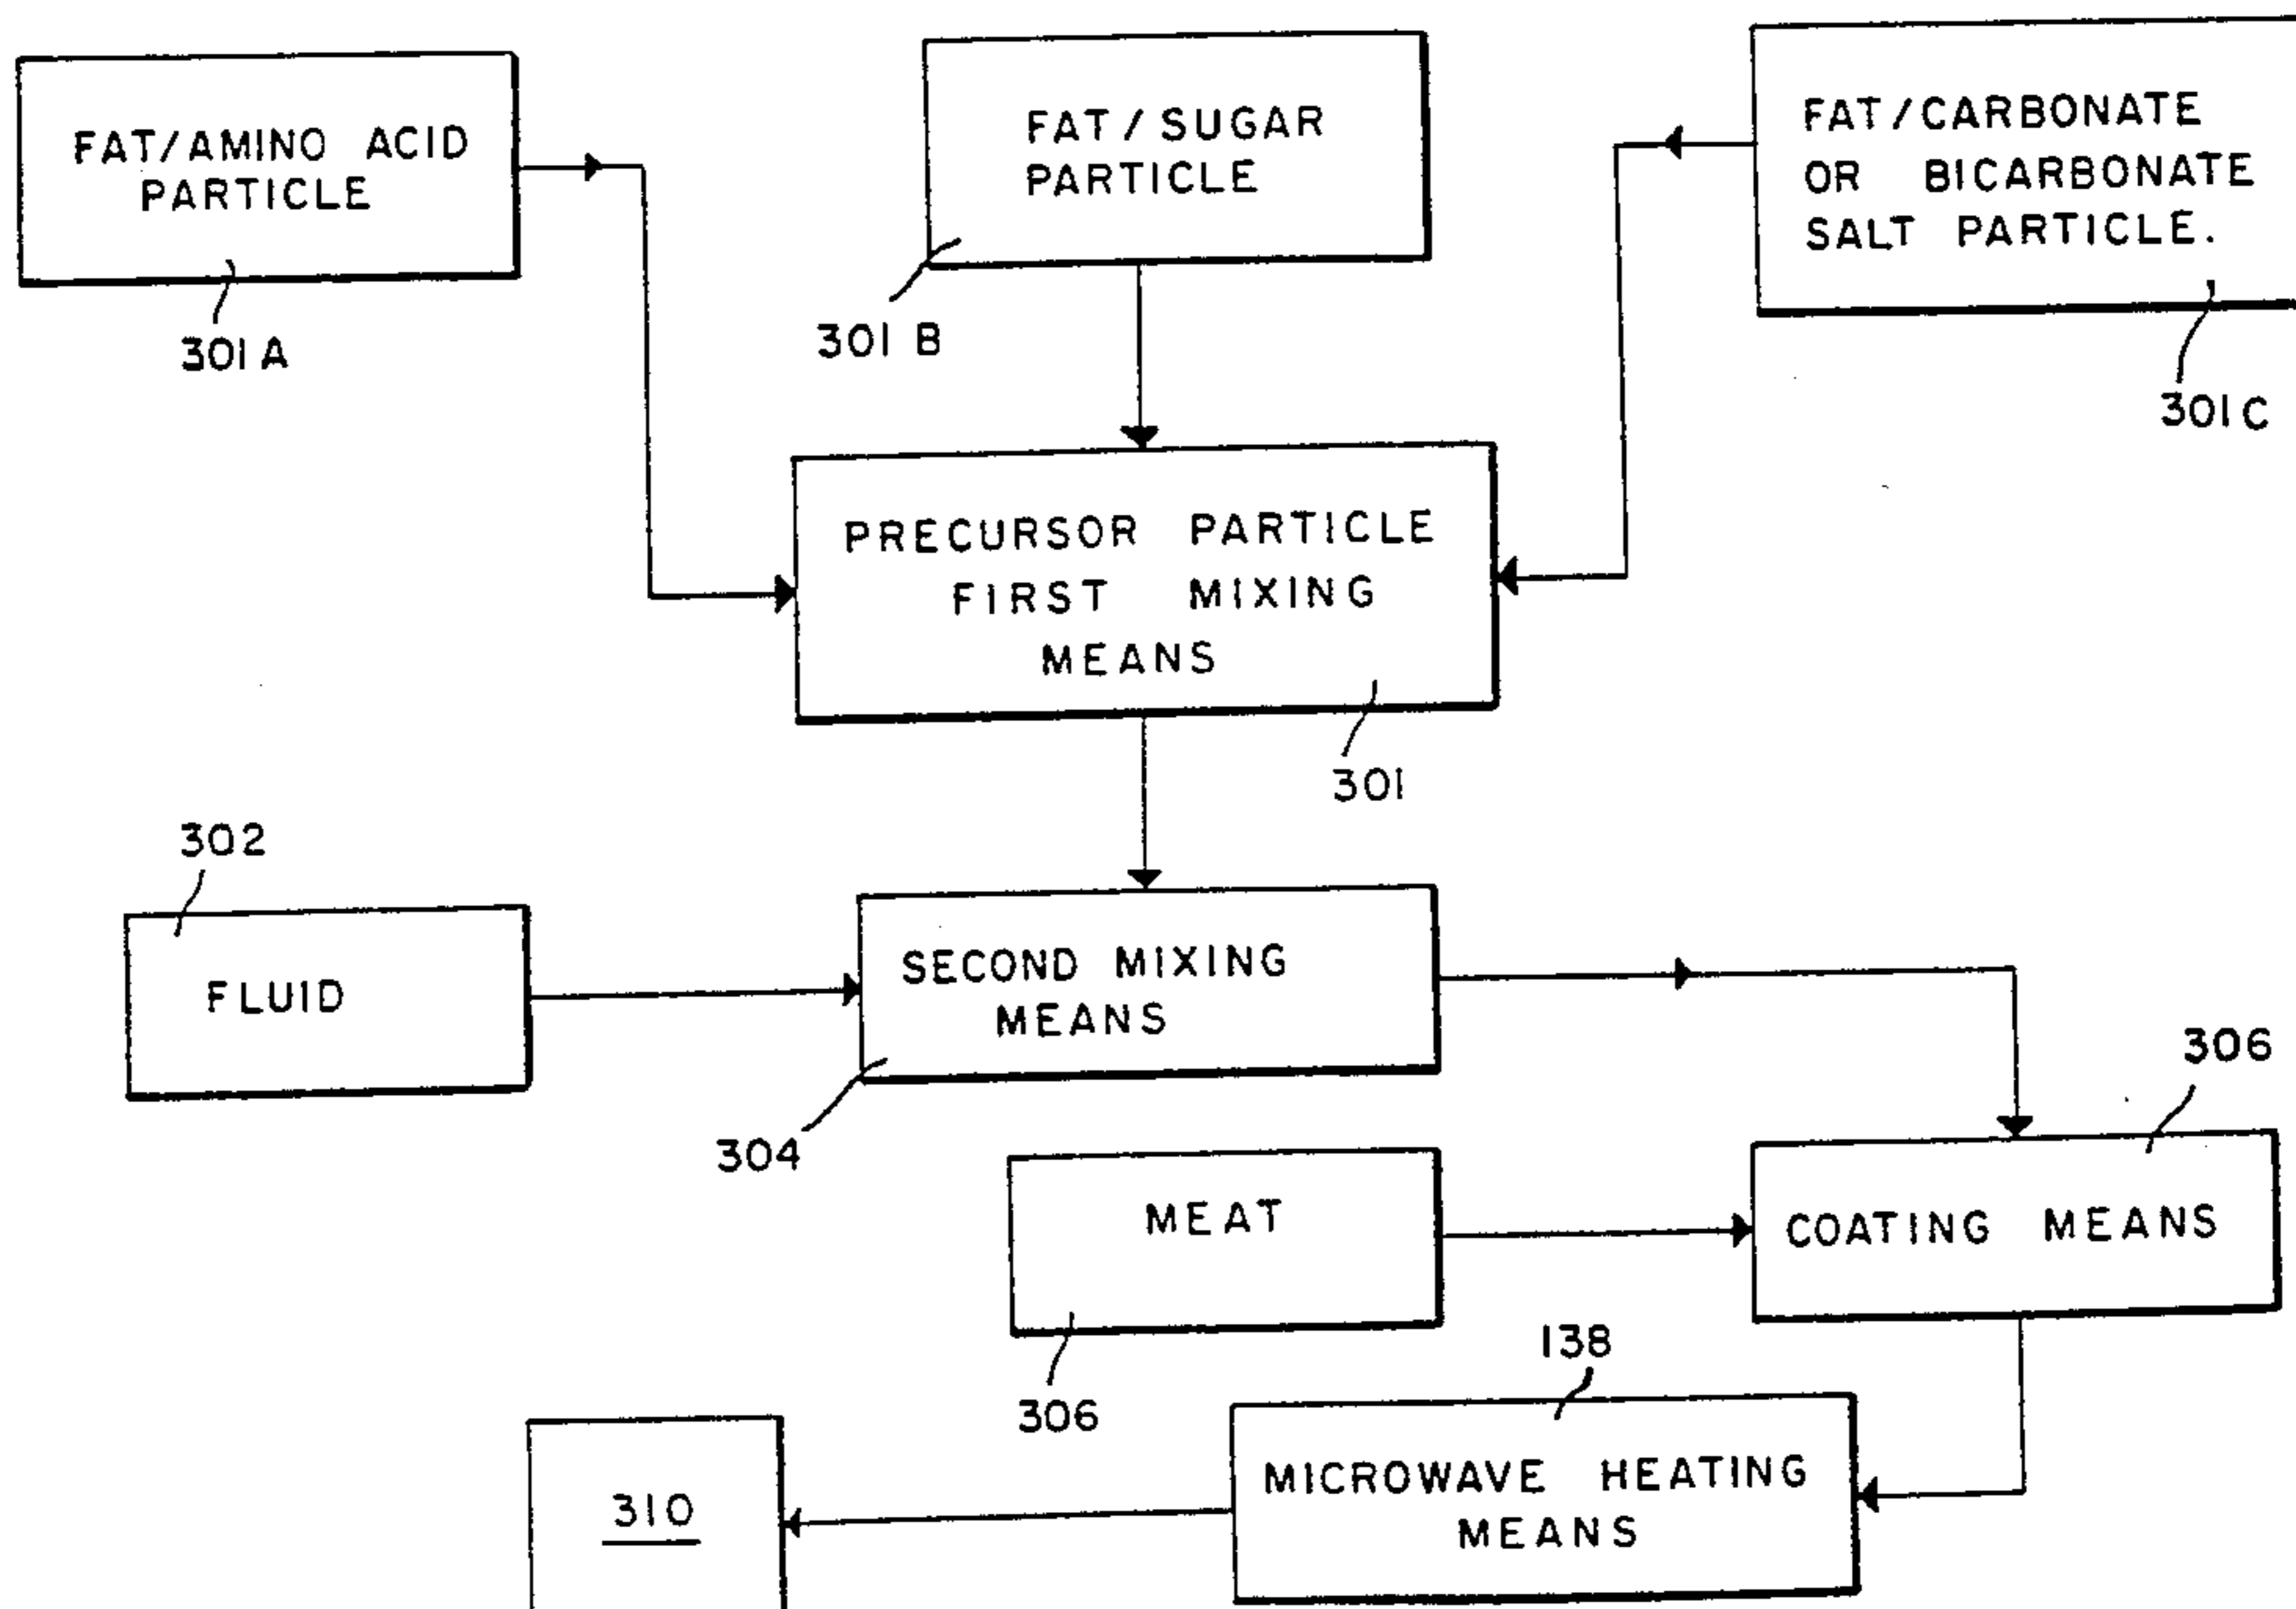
FAT/AMINO ACID PARTICLE

301 A

FAT / SUGAR PARTICLE

301 B

FAT / CARBONATE OR BICARBONATE SALT PARTICLE.

301 C

PRECURSOR PARTICLE FIRST MIXING MEANS

301

302

FLUID

SECOND MIXING MEANS

304

306

MEAT

COATING MEANS

306

138

310

MICROWAVE HEATING MEANS